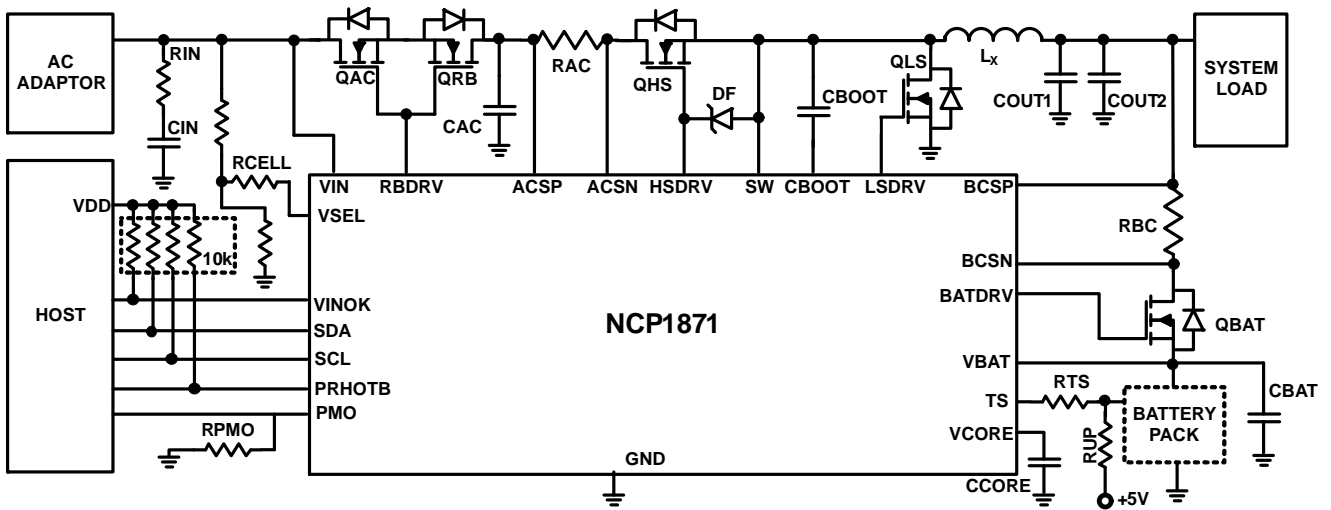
AC ADAPTOR

RIN

CIN

QAC

QRB

CAC

RAC

QHS

DF

CBOOT

QLS

$L_X$

COUT1

COUT2

SYSTEM LOAD

HOST

VDD

10k

RCELL

VIN

VSEL

RBDRV

ACSP

ACSN

HSDRV

SW

CBOOT

LSDRV

BCSP

RBC

BCSN

BATDRV

QBAT

VINOK

SDA

SCL

PRHOTB

PMO

RPMO

NCP1871

VBAT

TS

RTS

BATTERY PACK

CBAT

VCORE

RUP

GND

CCORE

+5V